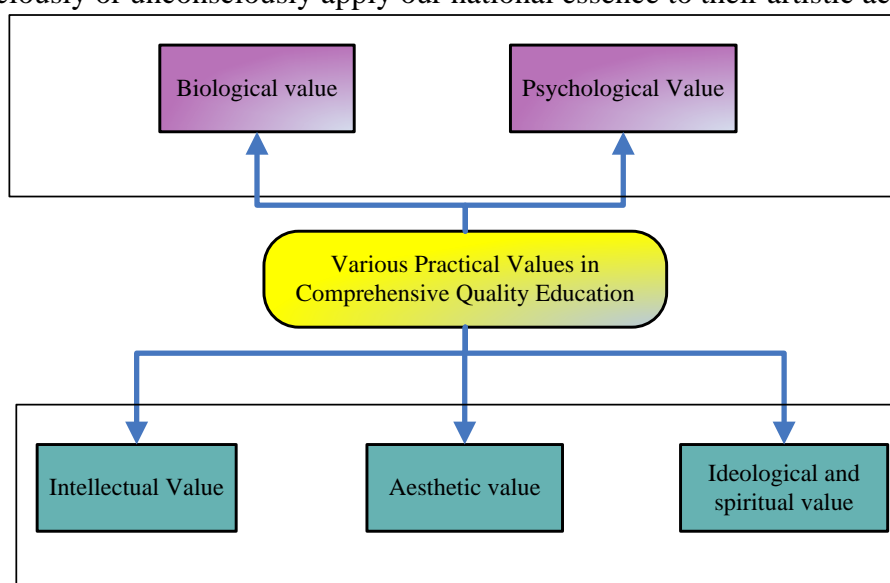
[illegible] apply our national essence to their artistic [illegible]

Biological value

Psychological Value

Various Practical Values in Comprehensive Quality Education

Intellectual Value

Aesthetic value

Ideological and spiritual value